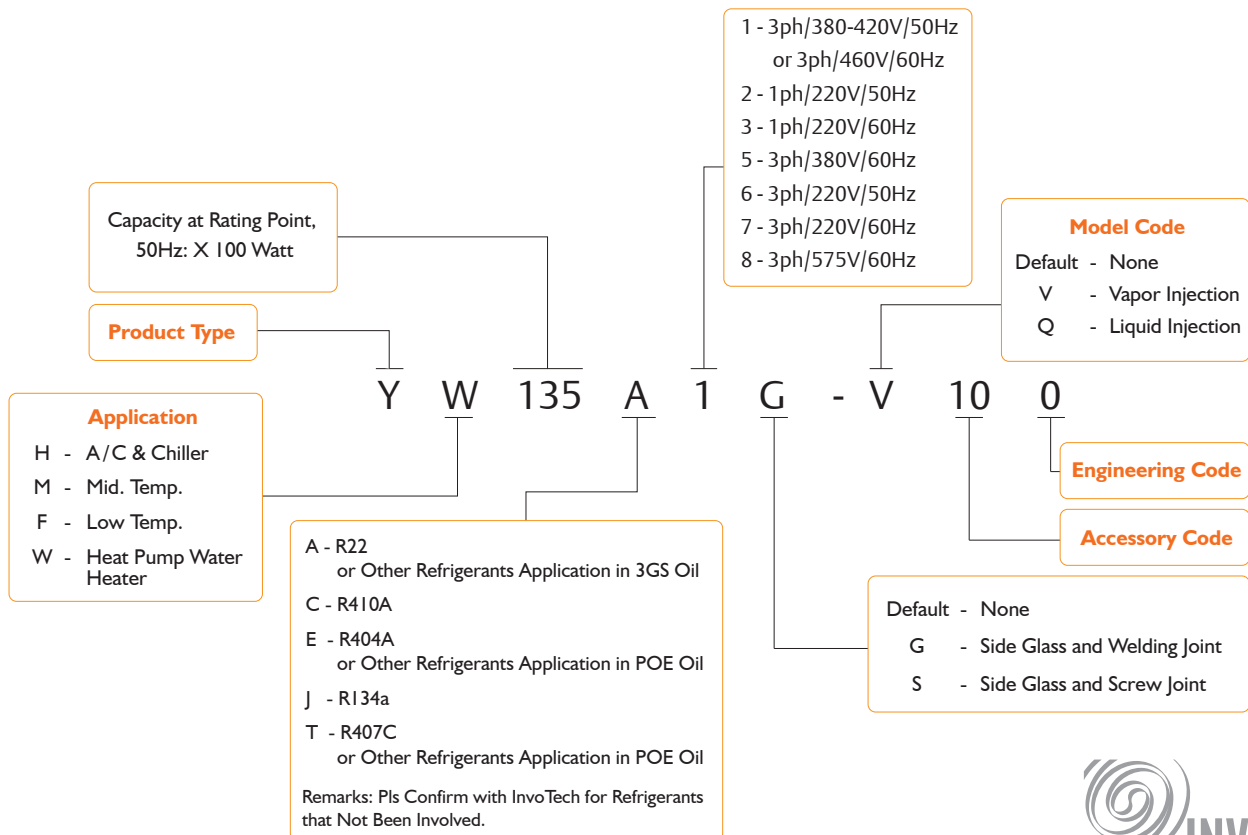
1 - 3ph/380-420V/50Hz
or 3ph/460V/60Hz
2 - 1ph/220V/50Hz
3 - 1ph/220V/60Hz
5 - 3ph/380V/60Hz
6 - 3ph/220V/50Hz
7 - 3ph/220V/60Hz
8 - 3ph/575V/60Hz

Capacity at Rating Point, 50Hz: X 100 Watt

Model Code
Default - None
V - Vapor Injection
Q - Liquid Injection

Product Type

Y W 135 A 1 G - V 10 0

Application
H - A/C & Chiller
M - Mid. Temp.
F - Low Temp.
W - Heat Pump Water Heater

Engineering Code

Accessory Code

A - R22
or Other Refrigerants Application in 3GS Oil
C - R410A
E - R404A
or Other Refrigerants Application in POE Oil
J - R134a
T - R407C
or Other Refrigerants Application in POE Oil
Remarks: Pls Confirm with InvoTech for Refrigerants that Not Been Involved.

Default - None
G - Side Glass and Welding Joint
S - Side Glass and Screw Joint

INV